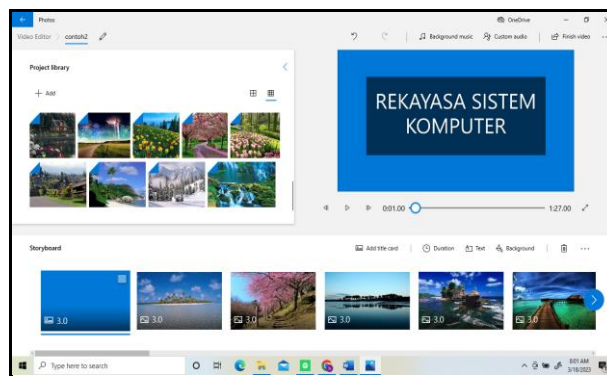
Photos

OneDrive

Video Editor > contoh2

Background music

Custom audio

Finish video

Project library

+ Add

REKAYASA SISTEM KOMPUTER

0:01.00

1:27.00

Storyboard

Add title card

Duration

Text

Background

3.0

3.0

3.0

3.0

3.0

3.0

Type here to search

8:01 AM
3/18/2023